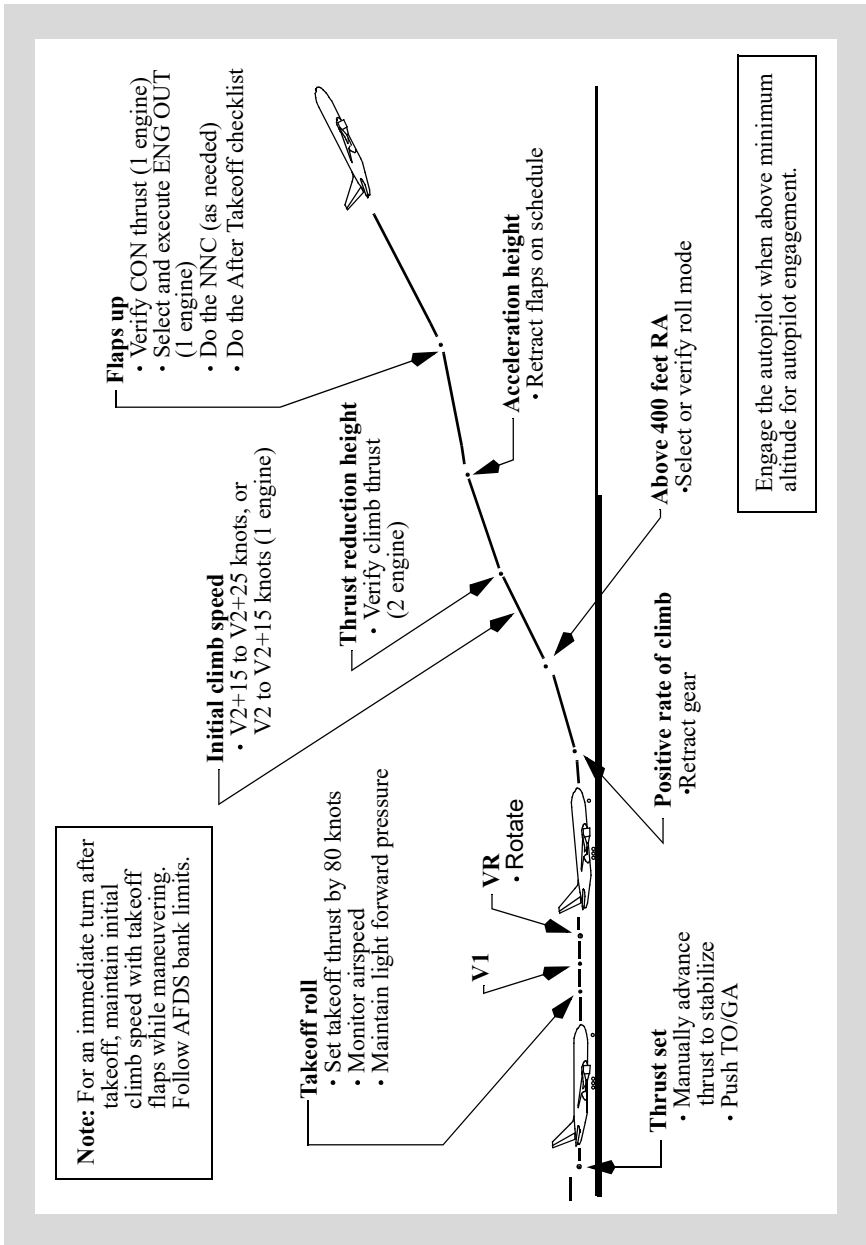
Note: For an immediate turn after takeoff, maintain initial climb speed with takeoff flaps while maneuvering. Follow AFDS bank limits.

Thrust set
• Manually advance thrust to stabilize
• Push TO/GA

Takeoff roll
• Set takeoff thrust by 80 knots
• Monitor airspeed
• Maintain light forward pressure

V1

VR
• Rotate

Positive rate of climb
•Retract gear

Initial climb speed
• V2+15 to V2+25 knots, or V2 to V2+15 knots (1 engine)

Thrust reduction height
• Verify climb thrust (2 engine)

Above 400 feet RA
•Select or verify roll mode

Acceleration height
• Retract flaps on schedule

Flaps up
• Verify CON thrust (1 engine)
• Select and execute ENG OUT (1 engine)
• Do the NNC (as needed)
• Do the After Takeoff checklist

Engage the autopilot when above minimum altitude for autopilot engagement.